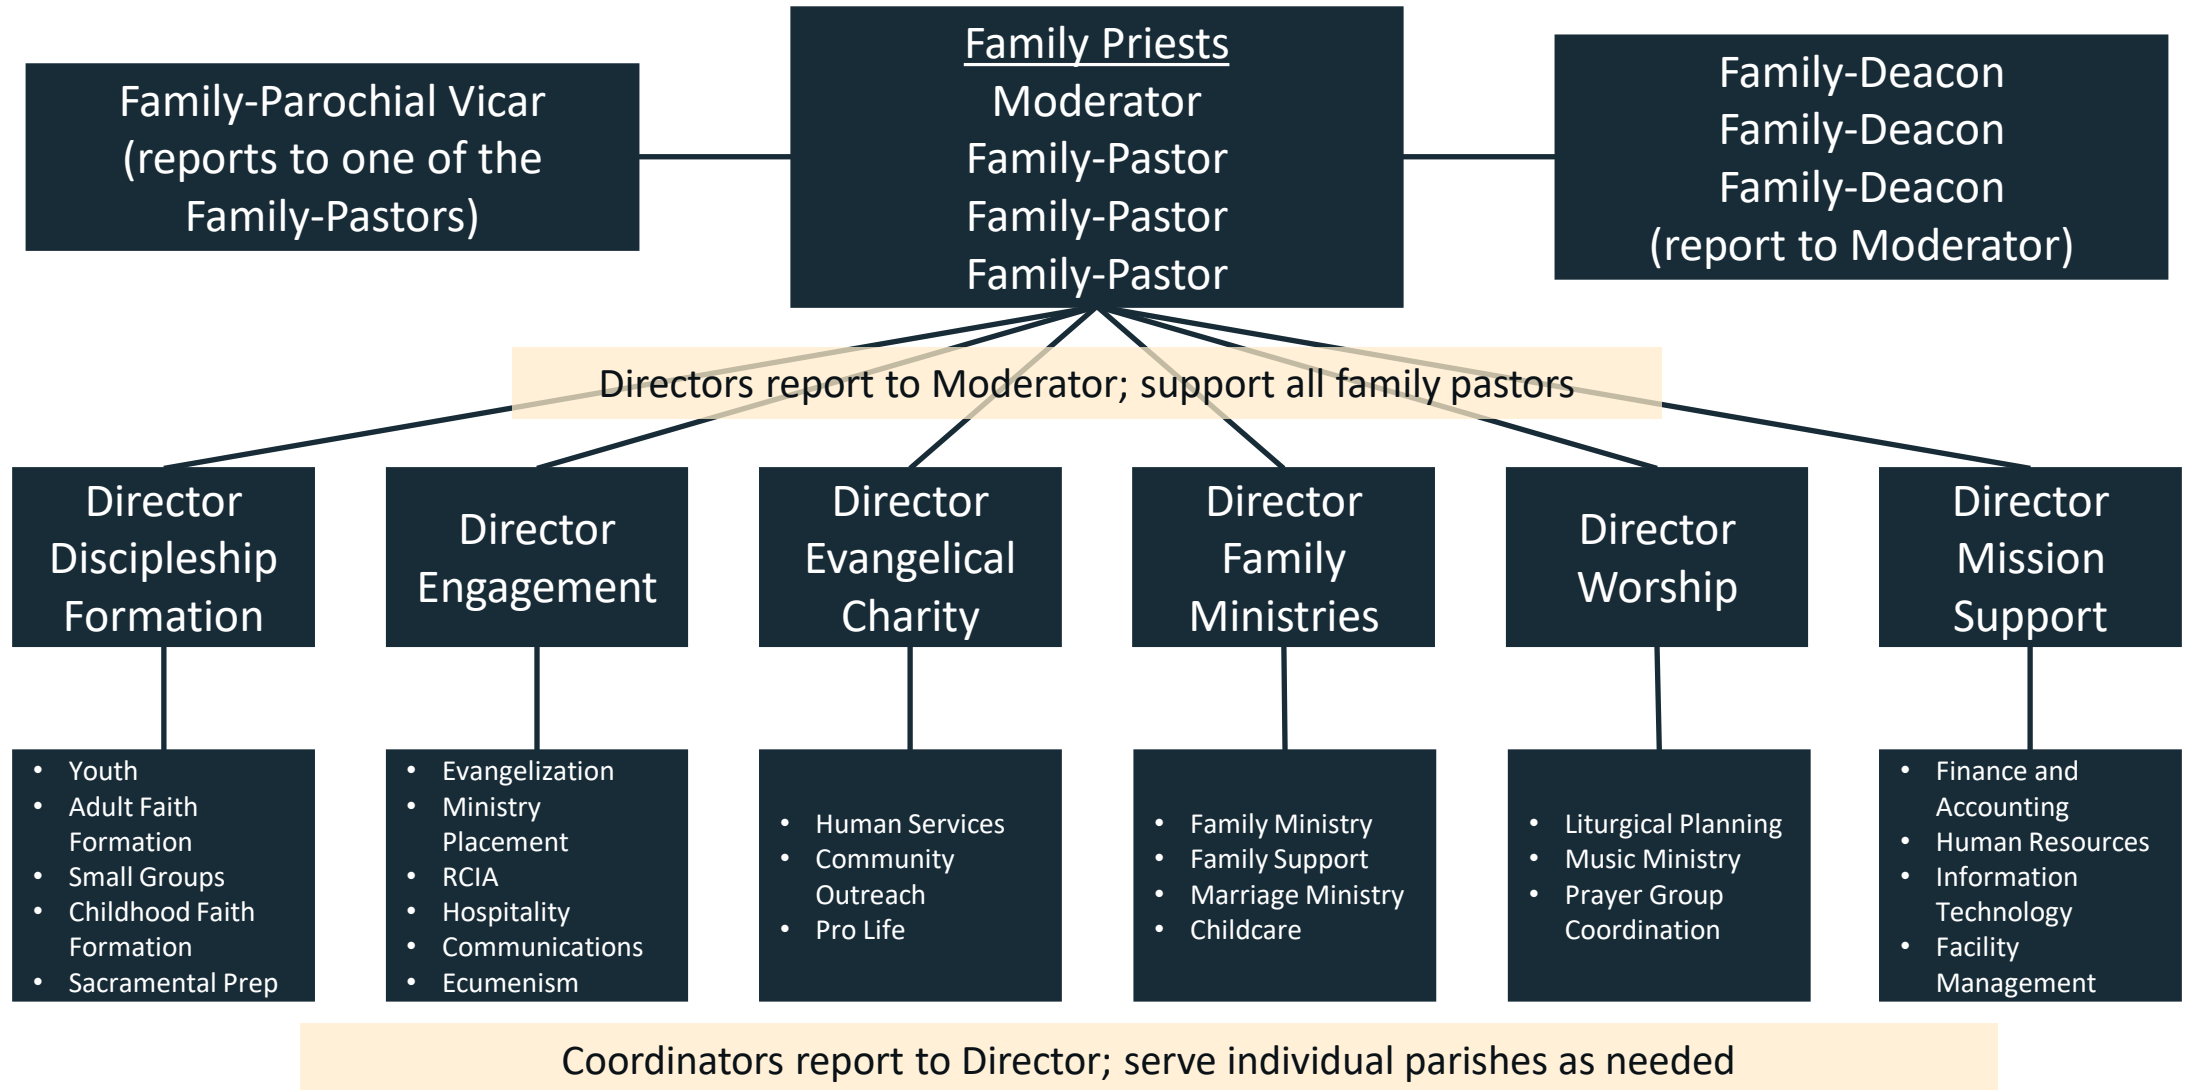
Family-Parochial Vicar (reports to one of the Family-Pastors)

Family Priests
Moderator
Family-Pastor
Family-Pastor
Family-Pastor

Family-Deacon
Family-Deacon
Family-Deacon
(report to Moderator)

Directors report to Moderator; support all family pastors

Director Discipleship Formation

Director Engagement

Director Evangelical Charity

Director Family Ministries

Director Worship

Director Mission Support

- Youth
- Adult Faith Formation
- Small Groups
- Childhood Faith Formation
- Sacramental Prep

- Evangelization
- Ministry Placement
- RCIA
- Hospitality
- Communications
- Ecumenism

- Human Services
- Community Outreach
- Pro Life

- Family Ministry
- Family Support
- Marriage Ministry
- Childcare

- Liturgical Planning
- Music Ministry
- Prayer Group Coordination

- Finance and Accounting
- Human Resources
- Information Technology
- Facility Management

Coordinators report to Director; serve individual parishes as needed